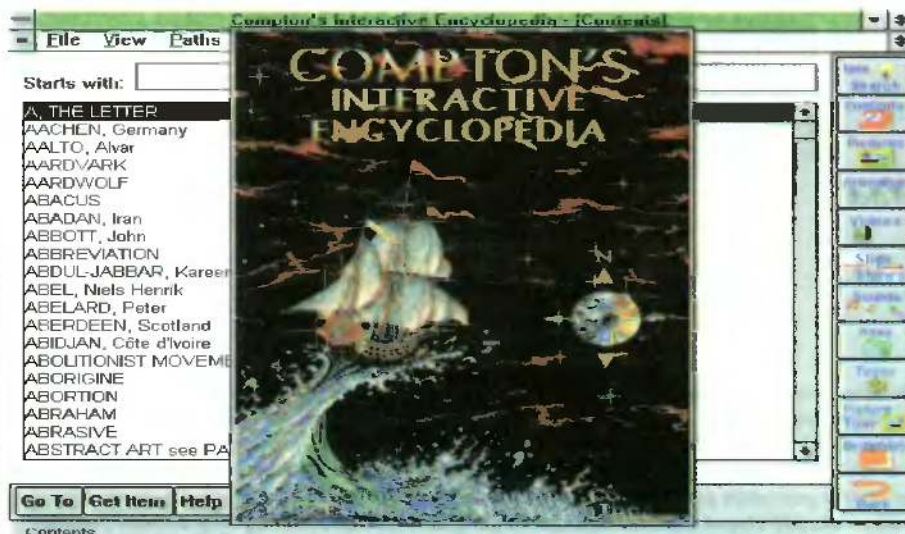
Compton's Interactive Encyclopedia - [Contents]

File View Paths

Starts with:

A, THE LETTER
AACHEN, Germany
AALTO, Alvar
AARDVARK
AARDWOLF
ABACUS
ABADAN, Iran
ABBOTT, John
ABBREVIATION
ABDUL-JABBAR, Kareem
ABEL, Niels Henrik
ABELARD, Peter
ABERDEEN, Scotland
ABIDJAN, Côte d'Ivoire
ABOLITIONIST MOVEME
ABORIGINE
ABORTION
ABRAHAM
ABRASIVE
ABSTRACT ART see PA

Go To Get Item Help

Contents

COMPTON'S INTERACTIVE ENCYCLOPEDIA

N

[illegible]
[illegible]
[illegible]
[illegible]
Videos
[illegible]
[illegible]
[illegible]
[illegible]
Picture Tour
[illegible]
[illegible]